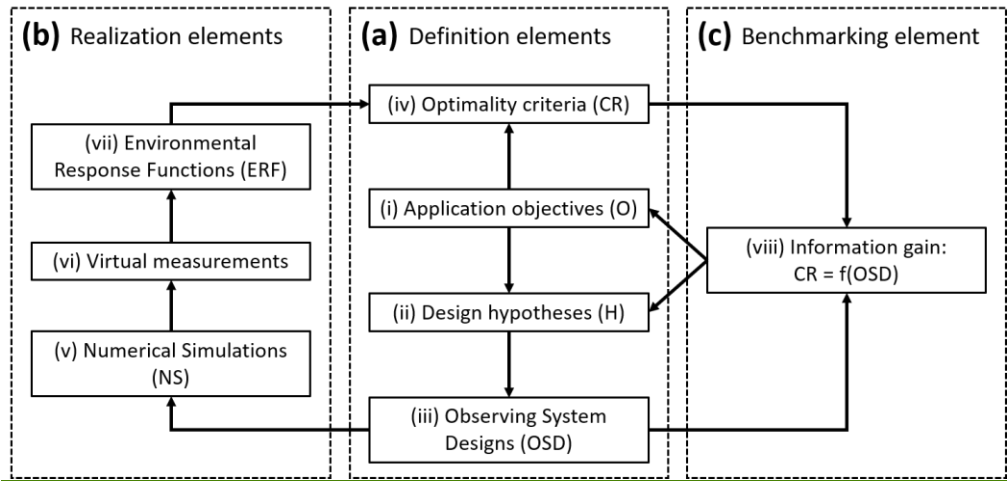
(b) Realization elements

(vii) Environmental Response Functions (ERF)

(vi) Virtual measurements

(v) Numerical Simulations (NS)

(a) Definition elements

(iv) Optimality criteria (CR)

(i) Application objectives (O)

(ii) Design hypotheses (H)

(iii) Observing System Designs (OSD)

(c) Benchmarking element

(viii) Information gain: CR = f(OSD)